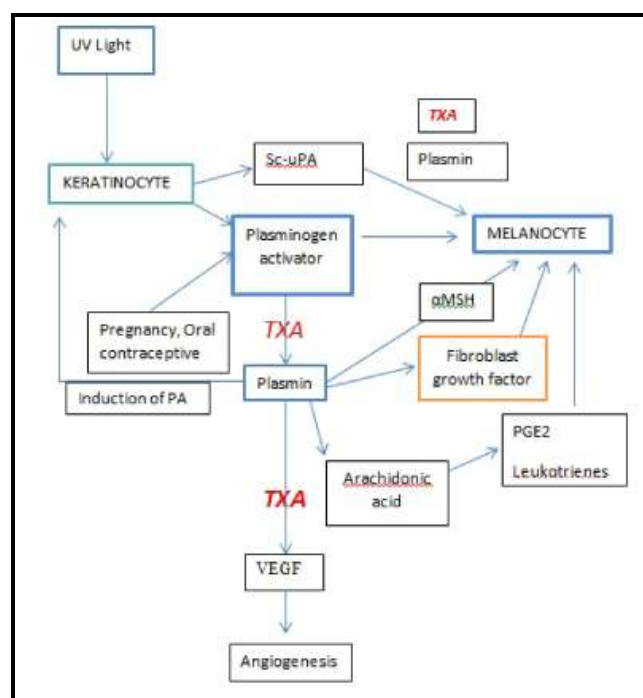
UV Light

TXA

Plasmin

KERATINOCYTE

Sc-uPA

Plasminogen activator

MELANOCYTE

αMSH

Pregnancy, Oral contraceptive

TXA

Fibroblast growth factor

Plasmin

Induction of PA

PGE2

Leukotrienes

Arachidonic acid

TXA

VEGF

Angiogenesis